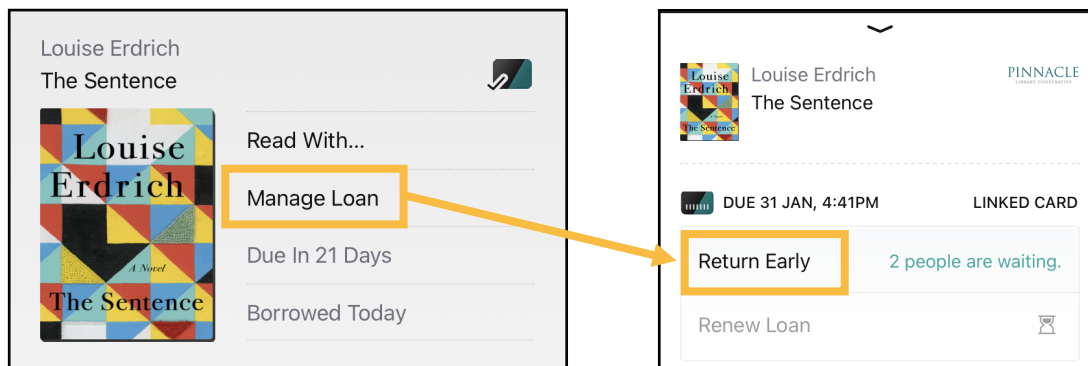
Louise Erdrich
The Sentence

Louise Erdrich
A Novel
The Sentence

Read With...
Manage Loan
Due In 21 Days
Borrowed Today

Louise Erdrich
The Sentence
PINNACLE
LIBRARY COOPERATIVE

DUE 31 JAN, 4:41PM
LINKED CARD

Return Early
2 people are waiting.
Renew Loan